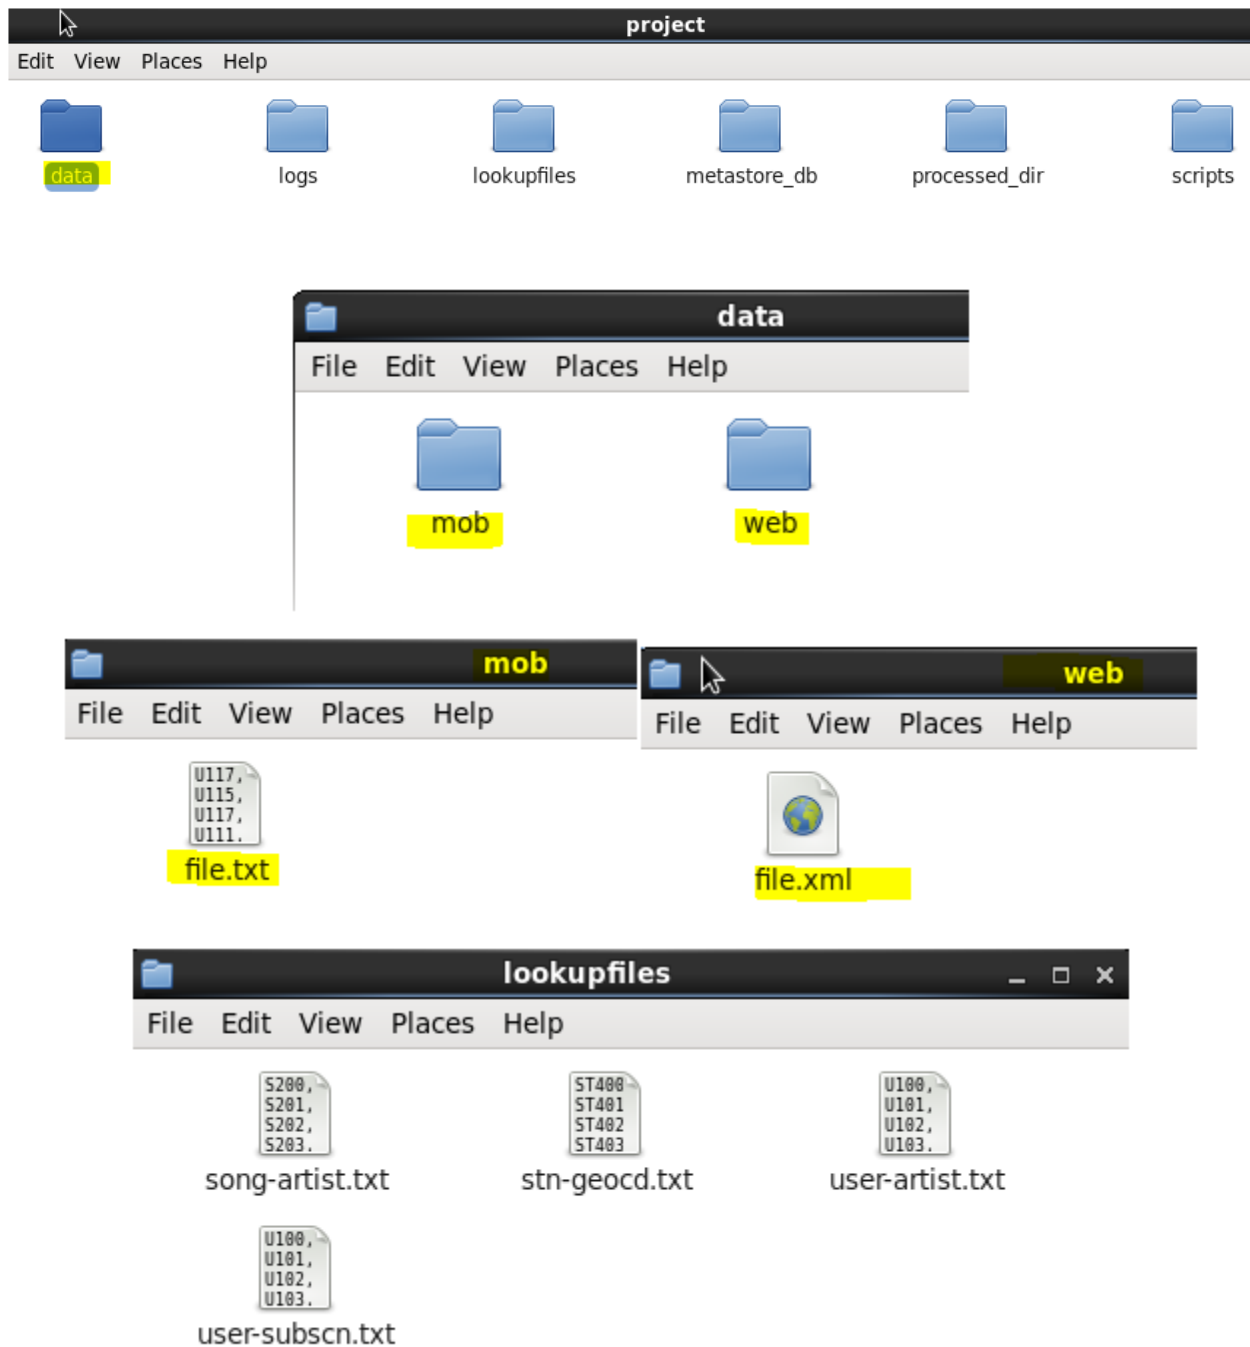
project

Edit View Places Help

data logs lookupfiles metastore_db processed_dir scripts

data

File Edit View Places Help

mob web

mob

File Edit View Places Help

U117,
U115,
U117,
U111.

file.txt

web

File Edit View Places Help

file.xml

lookupfiles

File Edit View Places Help

S200,
S201,
S202,
S203.

song-artist.txt

ST400
ST401
ST402
ST403

stn-geocd.txt

U100,
U101,
U102,
U103.

user-artist.txt

U100,
U101,
U102,
U103.

user-subscn.txt